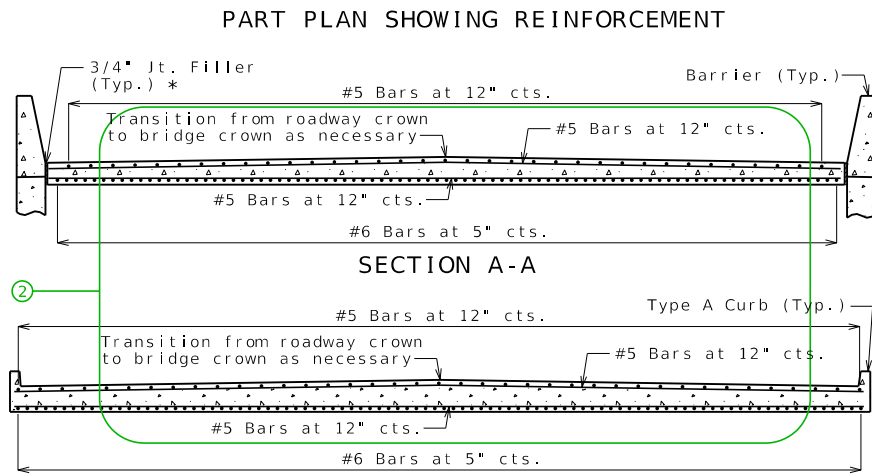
PART PLAN SHOWING REINFORCEMENT

3/4" Jt. Filler (Typ.) *

Barrier (Typ.)

#5 Bars at 12" cts.

Transition from roadway crown to bridge crown as necessary

#5 Bars at 12" cts.

#5 Bars at 12" cts.

#6 Bars at 5" cts.

SECTION A-A

2

Type A Curb (Typ.)

#5 Bars at 12" cts.

Transition from roadway crown to bridge crown as necessary

#5 Bars at 12" cts.

#5 Bars at 12" cts.

#6 Bars at 5" cts.